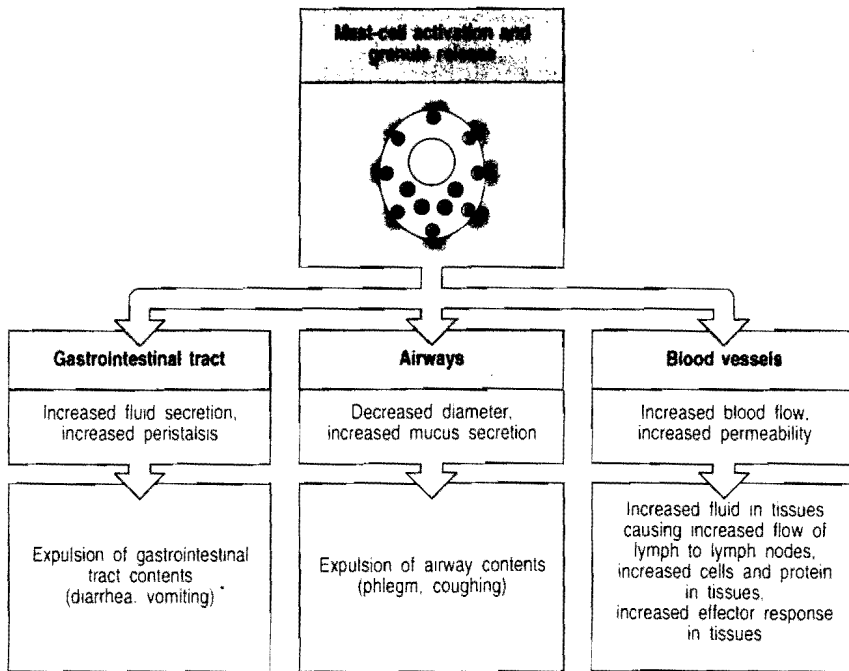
Mast-cell activation and granule release

Gastrointestinal tract

Increased fluid secretion, increased peristalsis

Expulsion of gastrointestinal tract contents (diarrhea, vomiting)

Airways

Decreased diameter, increased mucus secretion

Expulsion of airway contents (phlegm, coughing)

Blood vessels

Increased blood flow, increased permeability

Increased fluid in tissues causing increased flow of lymph to lymph nodes, increased cells and protein in tissues, increased effector response in tissues